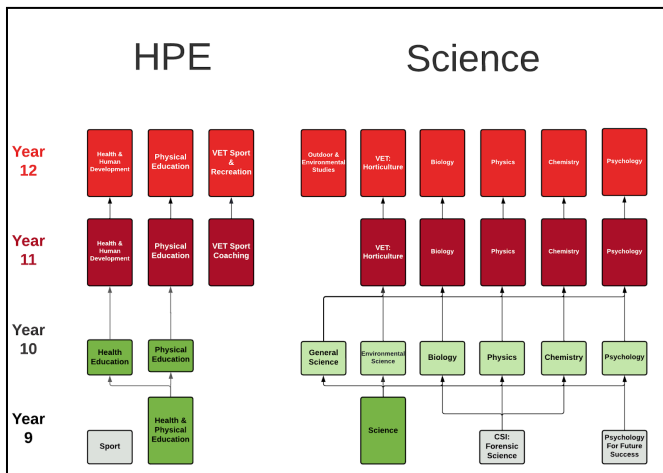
HPE

Science

Year 12

Health & Human Development

Physical Education

VET Sport & Recreation

Outdoor & Environmental Studies

VET: Horticulture

Biology

Physics

Chemistry

Psychology

Year 11

Health & Human Development

Physical Education

VET Sport Coaching

VET: Horticulture

Biology

Physics

Chemistry

Psychology

Year 10

Health Education

Physical Education

General Science

Environmental Science

Biology

Physics

Chemistry

Psychology

Year 9

Sport

Health & Physical Education

Science

CSI: Forensic Science

Psychology For Future Success